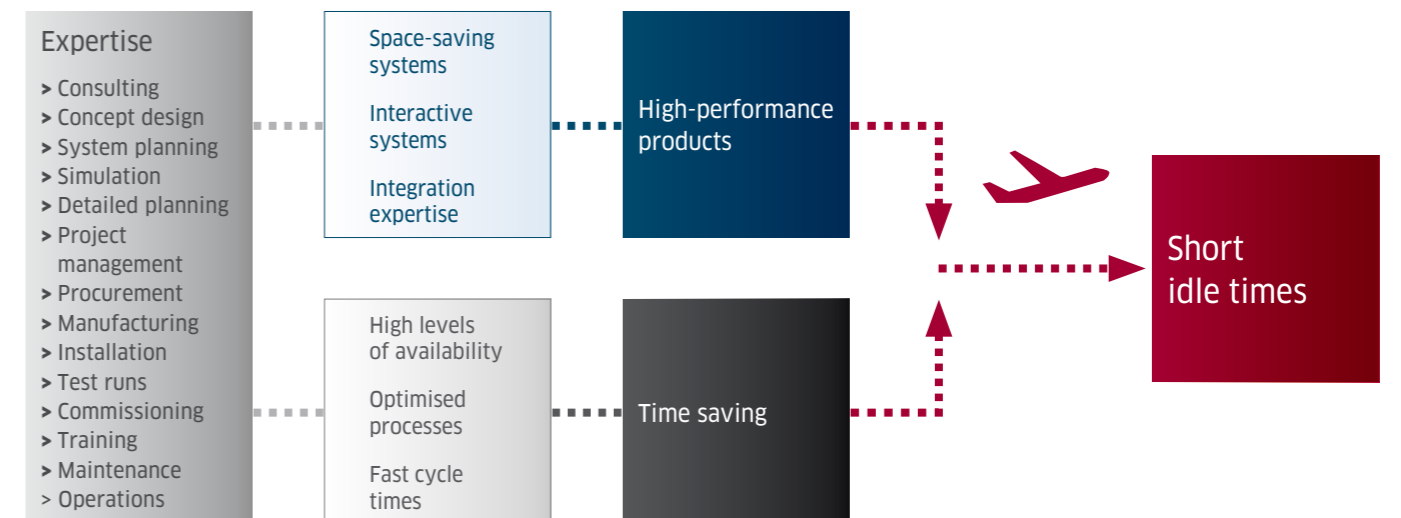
Expertise
> Consulting
> Concept design
> System planning
> Simulation
> Detailed planning
> Project management
> Procurement
> Manufacturing
> Installation
> Test runs
> Commissioning
> Training
> Maintenance
> Operations

Space-saving systems

Interactive systems

Integration expertise

High-performance products

High levels of availability

Optimised processes

Fast cycle times

Time saving

Short idle times